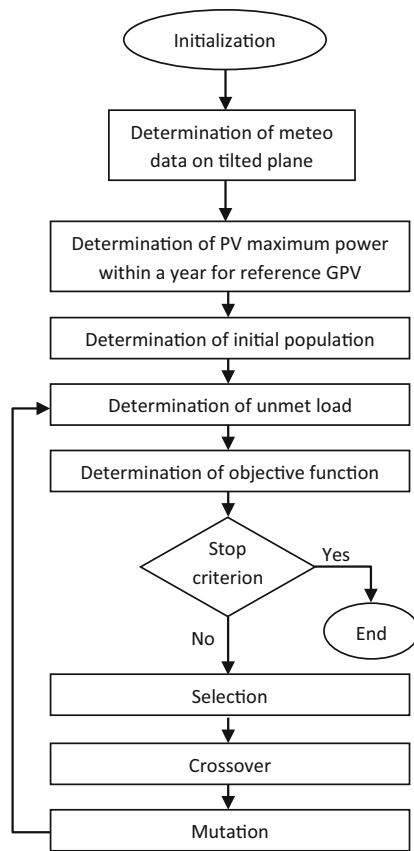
Initialization

Determination of meteo data on tilted plane

Determination of PV maximum power within a year for reference GPV

Determination of initial population

Determination of unmet load

Determination of objective function

Stop criterion

Yes

End

No

Selection

Crossover

Mutation